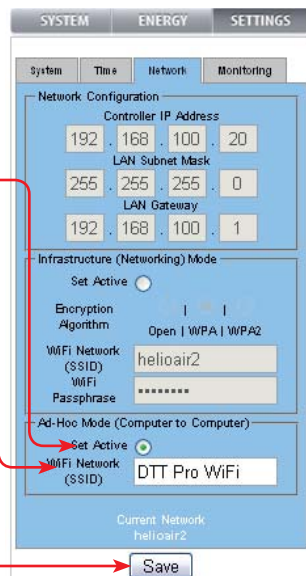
SYSTEM ENERGY SETTINGS

System Time Network Monitoring

Network Configuration

Controller IP Address

192 . 168 . 100 . 20

LAN Subnet Mask

255 . 255 . 255 . 0

LAN Gateway

192 . 168 . 100 . 1

Infrastructure (Networking) Mode

Set Active

Encryption Algorithm

Open | WPA | WPA2

WiFi Network (SSID) helioair2

WiFi Passphrase ••••••••

Ad-Hoc Mode (Computer to Computer)

Set Active

WiFi Network (SSID) DTT Pro WiFi

Current Network
helioair2

Save